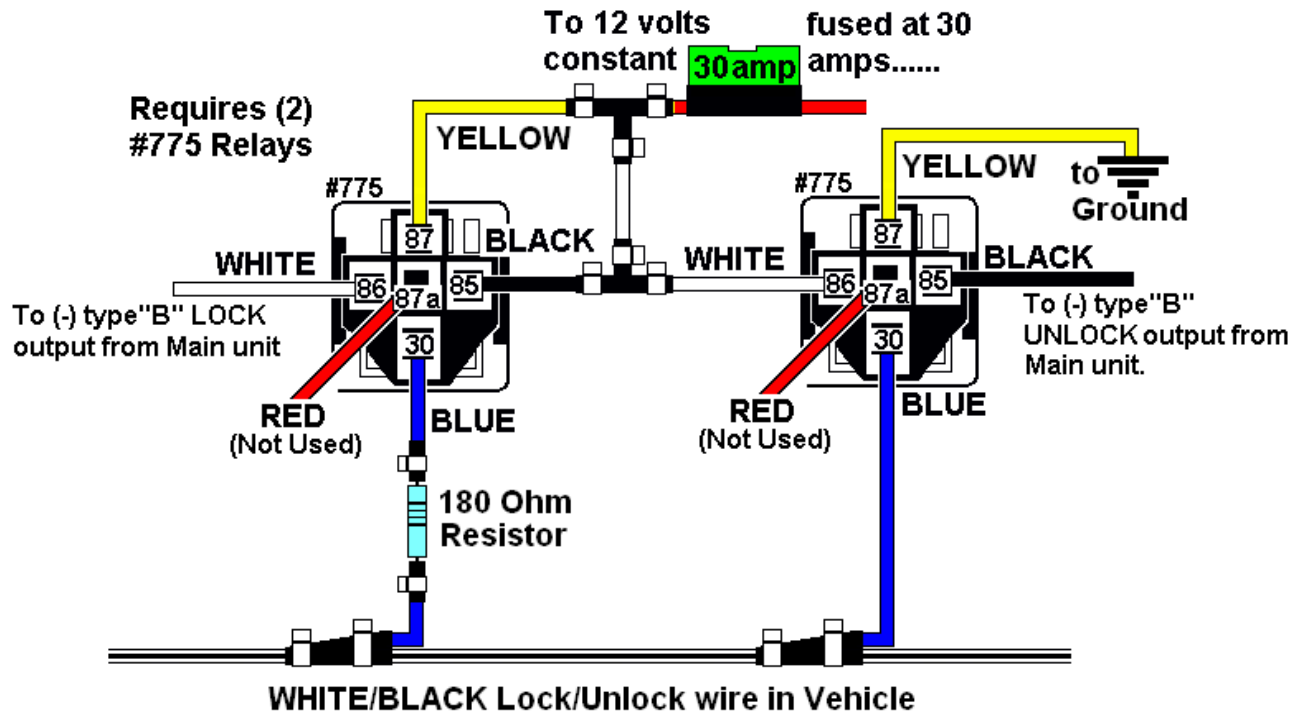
To 12 volts constant

30amp

fused at 30 amps......

Requires (2) #775 Relays

YELLOW

#775

87

BLACK

WHITE

86

87a

85

To (-) type"B" LOCK output from Main unit

30

RED (Not Used)

BLUE

180 Ohm Resistor

YELLOW

to Ground

#775

87

WHITE

BLACK

86

87a

85

To (-) type"B" UNLOCK output from Main unit.

30

RED (Not Used)

BLUE

WHITE/BLACK Lock/Unlock wire in Vehicle